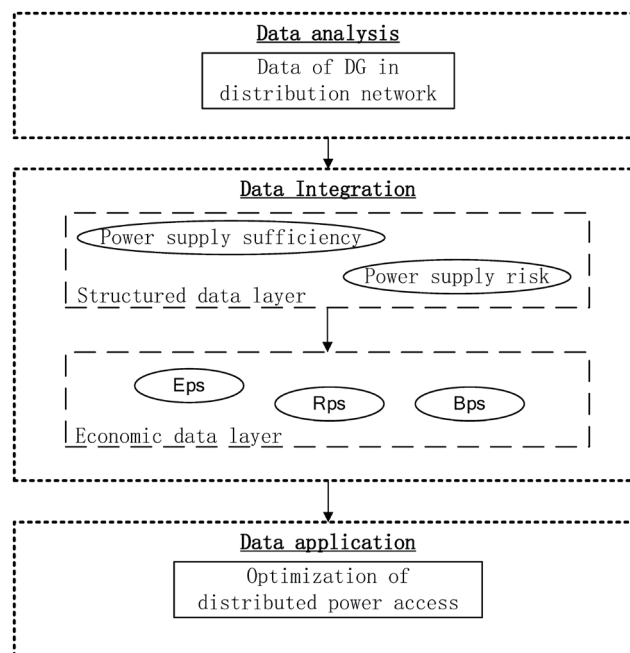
Data analysis

Data of DG in distribution network

Data Integration

Power supply sufficiency

Power supply risk

Structured data layer

Eps

Rps

Bps

Economic data layer

Data application

Optimization of distributed power access